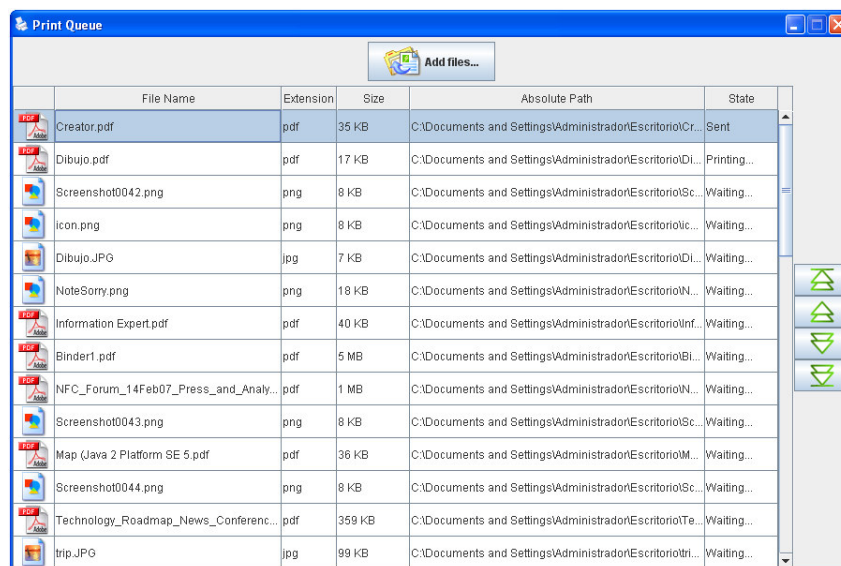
Print Queue

Add files...

| | File Name | Extension | Size | Absolute Path | State |
|---|---|---|---|---|---|
| PDF | Creator.pdf | pdf | 35 KB | C:\Documents and Settings\Administrador\Escritorio\Cr... | Sent |
| PDF | Dibujo.pdf | pdf | 17 KB | C:\Documents and Settings\Administrador\Escritorio\Di... | Printing... |
| | Screenshot0042.png | png | 8 KB | C:\Documents and Settings\Administrador\Escritorio\Sc... | Waiting... |
| | icon.png | png | 8 KB | C:\Documents and Settings\Administrador\Escritorio\ic... | Waiting... |
| | Dibujo.JPG | jpg | 7 KB | C:\Documents and Settings\Administrador\Escritorio\Di... | Waiting... |
| | NoteSorry.png | png | 18 KB | C:\Documents and Settings\Administrador\Escritorio\N... | Waiting... |
| PDF | Information Expert.pdf | pdf | 40 KB | C:\Documents and Settings\Administrador\Escritorio\Inf... | Waiting... |
| PDF | Binder1.pdf | pdf | 5 MB | C:\Documents and Settings\Administrador\Escritorio\Bi... | Waiting... |
| PDF | NFC_Forum_14Feb07_Press_and_Analy... | pdf | 1 MB | C:\Documents and Settings\Administrador\Escritorio\N... | Waiting... |
| | Screenshot0043.png | png | 8 KB | C:\Documents and Settings\Administrador\Escritorio\Sc... | Waiting... |
| PDF | Map (Java 2 Platform SE 5.pdf | pdf | 36 KB | C:\Documents and Settings\Administrador\Escritorio\M... | Waiting... |
| | Screenshot0044.png | png | 8 KB | C:\Documents and Settings\Administrador\Escritorio\Sc... | Waiting... |
| PDF | Technology_Roadmap_News_Conferenc... | pdf | 359 KB | C:\Documents and Settings\Administrador\Escritorio\Te... | Waiting... |
| | trip.JPG | jpg | 99 KB | C:\Documents and Settings\Administrador\Escritorio\tri... | Waiting... |